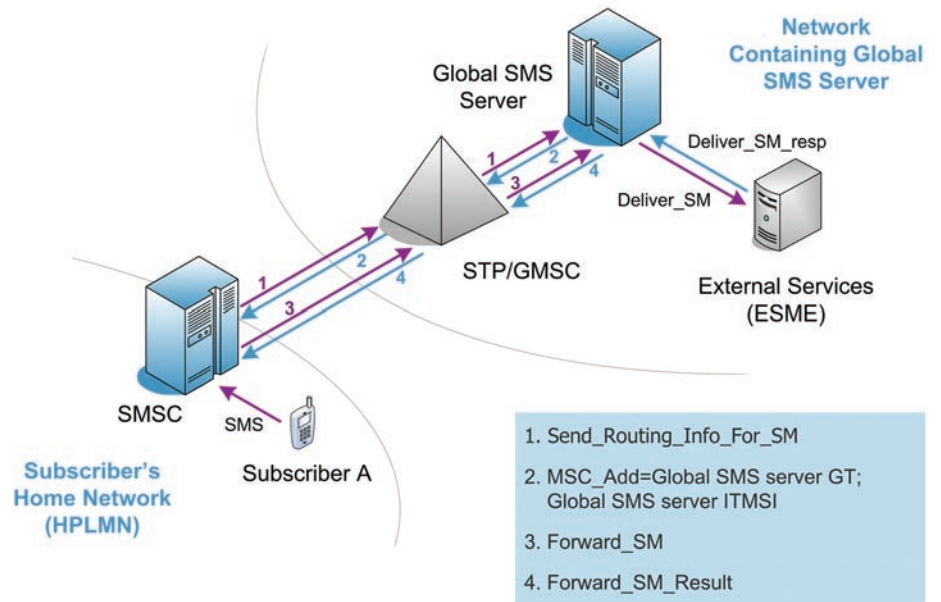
Network Containing Global SMS Server

Global SMS Server

Deliver_SM_resp

Deliver_SM

1
2
3
4

STP/GMSC

External Services (ESME)

1
2
3
4

SMSC

SMS

Subscriber A

Subscriber's Home Network (HPLMN)

1. Send_Routing_Info_For_SM

2. MSC_Add=Global SMS server GT; Global SMS server ITMSI

3. Forward_SM

4. Forward_SM_Result